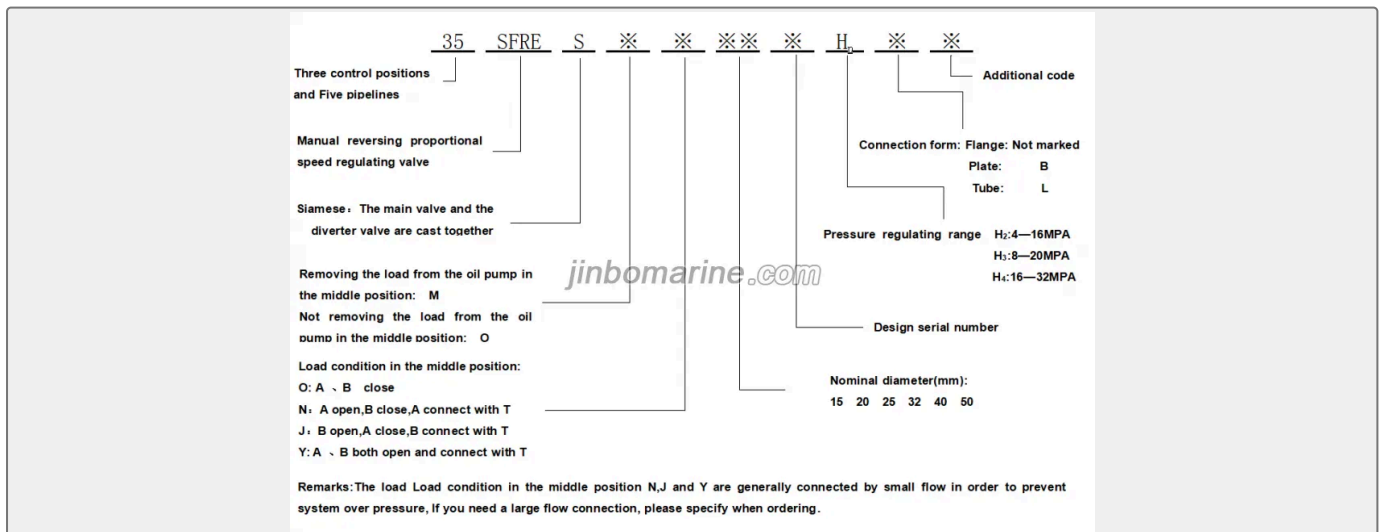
35 SFRE S ※ ※ ※※ ※ $H_n$ ※ ※

Three control positions and Five pipelines

Manual reversing proportional speed regulating valve

Siamese：The main valve and the diverter valve are cast together

Removing the load from the oil pump in the middle position: M
Not removing the load from the oil pump in the middle position: O

Load condition in the middle position:
O: A 、B close
N：A open,B close,A connect with T
J：B open,A close,B connect with T
Y: A 、B both open and connect with T

Additional code

Connection form: Flange: Not marked
Plate: B
Tube: L

Pressure regulating range $H_2$:4—16MPA
$H_3$:8—20MPA
$H_4$:16—32MPA

jinbomarine.com

Design serial number

Nominal diameter(mm):
15 20 25 32 40 50

Remarks:The load Load condition in the middle position N,J and Y are generally connected by small flow in order to prevent system over pressure, If you need a large flow connection, please specify when ordering.